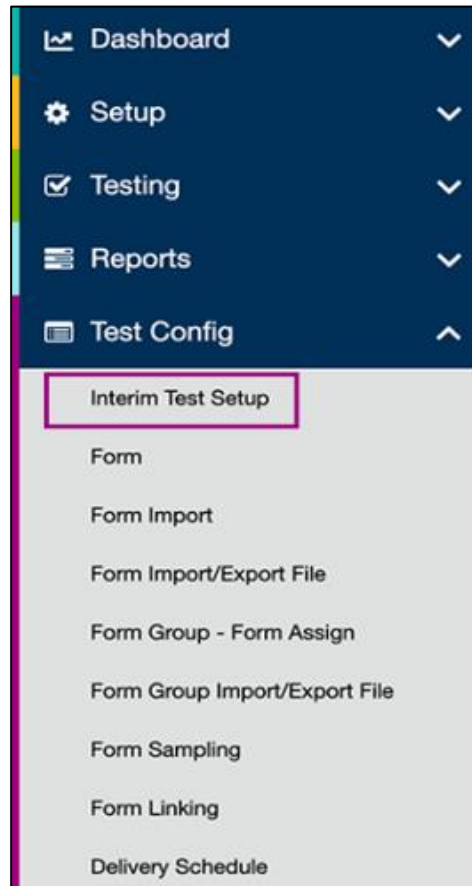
Dashboard

Setup

Testing

Reports

Test Config

Interim Test Setup

Form

Form Import

Form Import/Export File

Form Group - Form Assign

Form Group Import/Export File

Form Sampling

Form Linking

Delivery Schedule